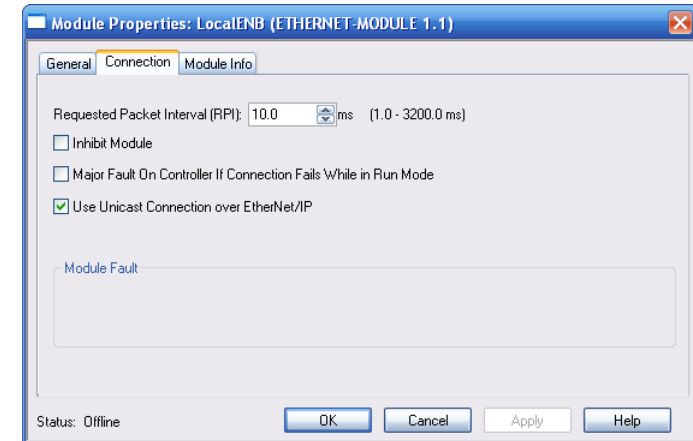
Module Properties: LocalENB (ETHERNET-MODULE 1.1)

General
Connection
Module Info

Requested Packet Interval (RPI): 10.0 ms (1.0 - 3200.0 ms)

Inhibit Module

Major Fault On Controller If Connection Fails While in Run Mode

Use Unicast Connection over EtherNet/IP

Module Fault

Status: Offline

OK
Cancel
Apply
Help